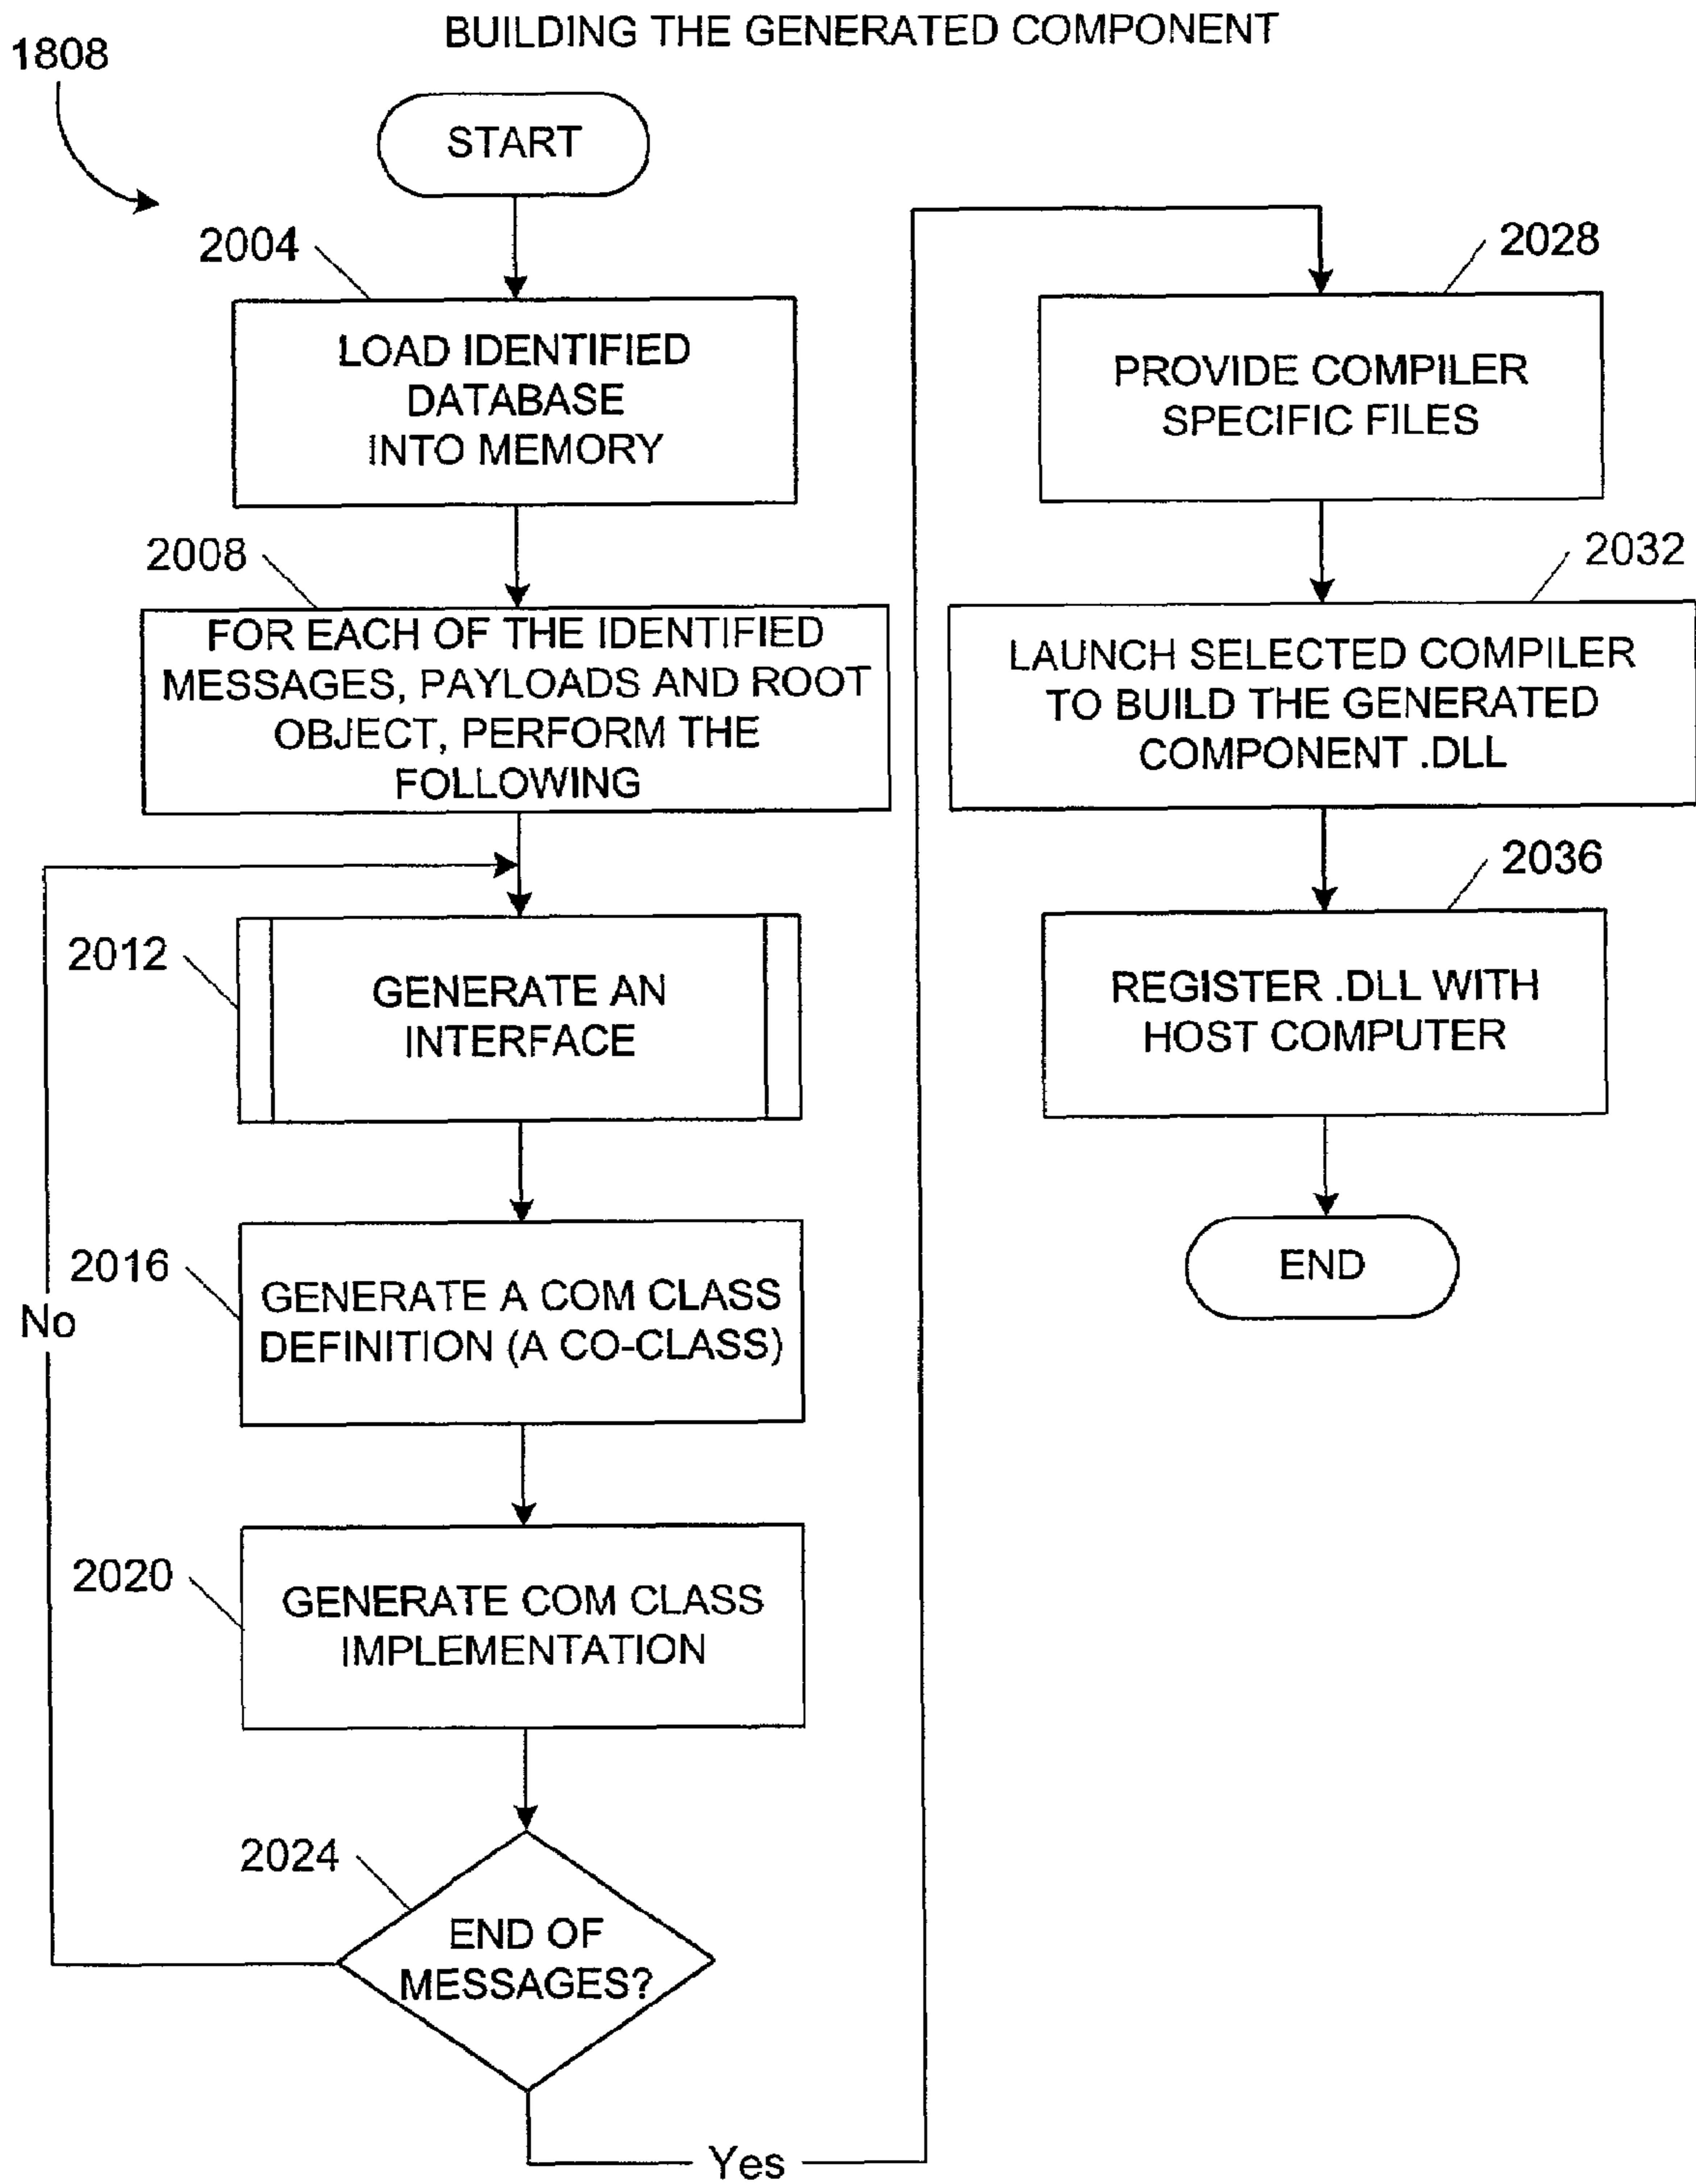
BUILDING THE GENERATED COMPONENT

1808

START

2004

LOAD IDENTIFIED DATABASE INTO MEMORY

2008

FOR EACH OF THE IDENTIFIED MESSAGES, PAYLOADS AND ROOT OBJECT, PERFORM THE FOLLOWING

2012

GENERATE AN INTERFACE

2016

GENERATE A COM CLASS DEFINITION (A CO-CLASS)

No

2020

GENERATE COM CLASS IMPLEMENTATION

2024

END OF MESSAGES?

Yes

2028

PROVIDE COMPILER SPECIFIC FILES

2032

LAUNCH SELECTED COMPILER TO BUILD THE GENERATED COMPONENT .DLL

2036

REGISTER .DLL WITH HOST COMPUTER

END